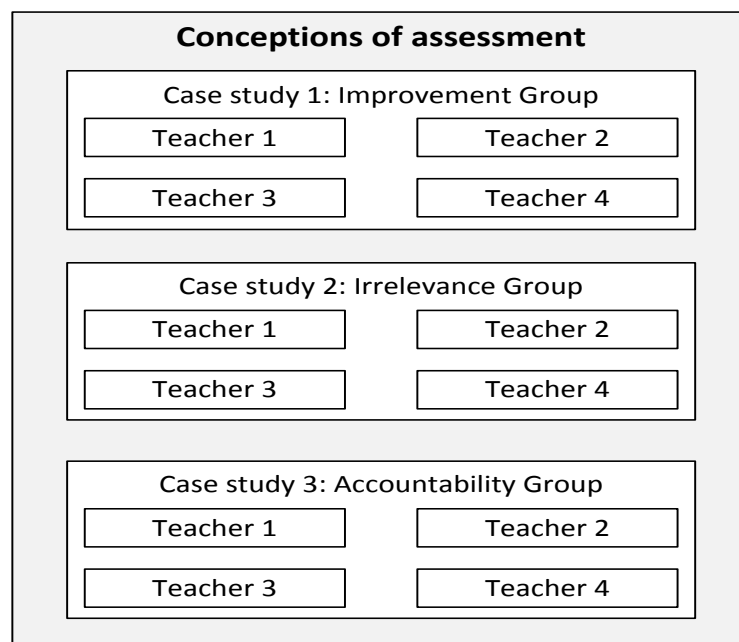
**Conceptions of assessment**

Case study 1: Improvement Group

Teacher 1

Teacher 2

Teacher 3

Teacher 4

Case study 2: Irrelevance Group

Teacher 1

Teacher 2

Teacher 3

Teacher 4

Case study 3: Accountability Group

Teacher 1

Teacher 2

Teacher 3

Teacher 4